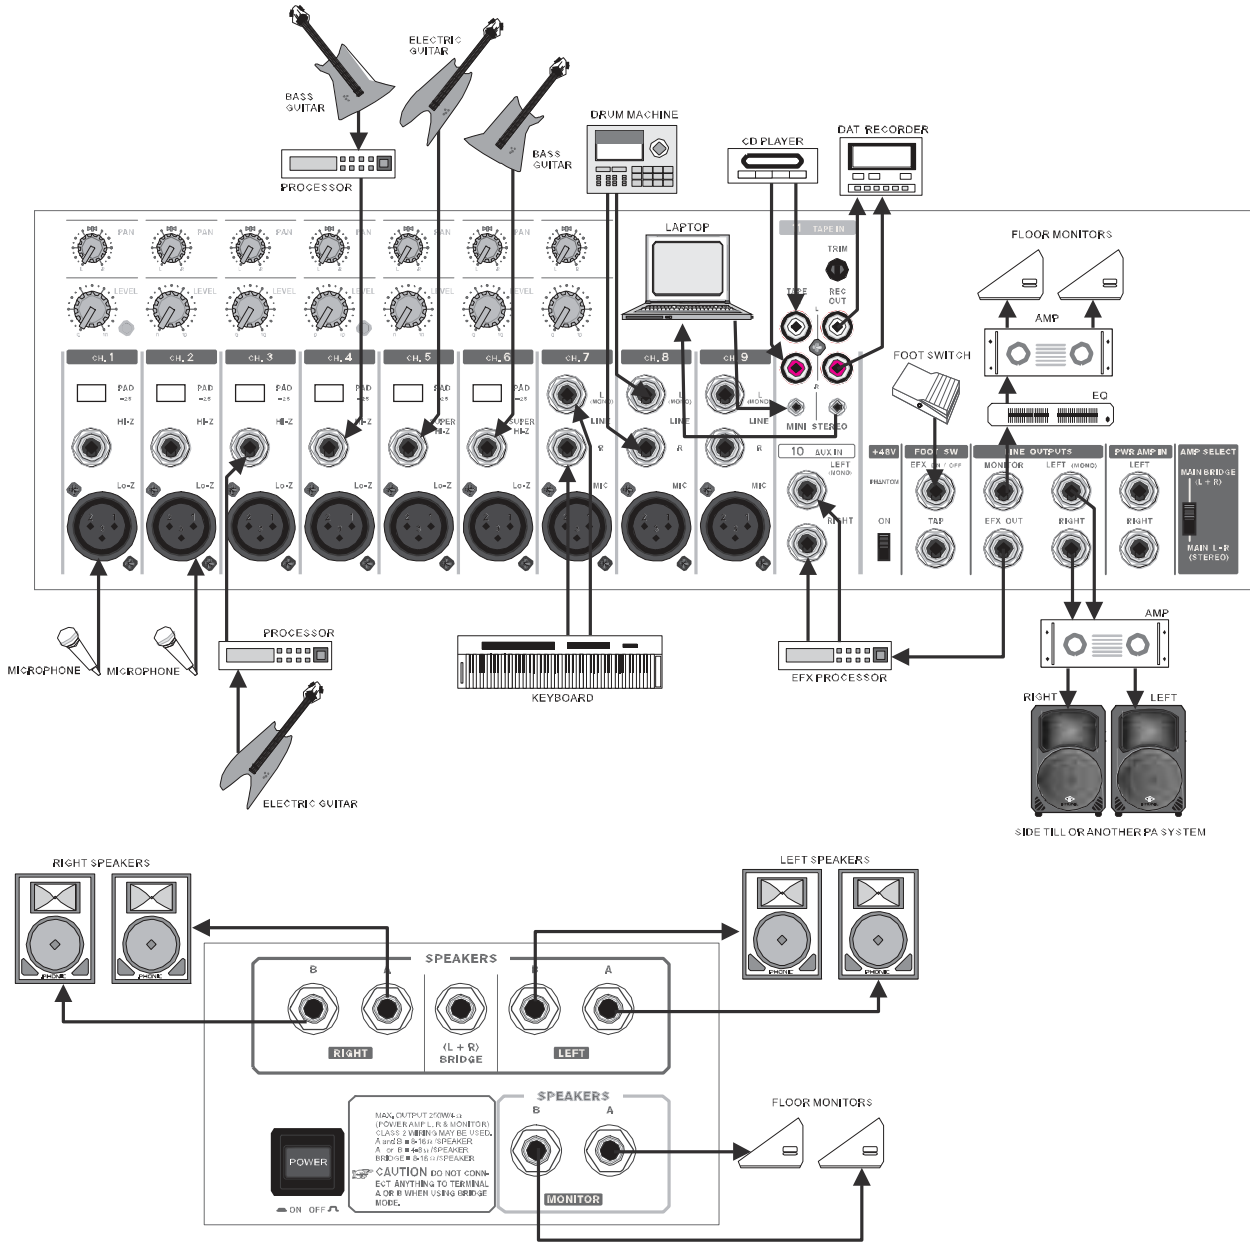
BASS GUITAR

ELECTRIC GUITAR

BASS GUITAR

PROCESSOR

DRUM MACHINE

CD PLAYER

DAT RECORDER

LAPTOP

11 TAPE IN

TRIM

TAPE

REC OUT

FLOOR MONITORS

AMP

FOOT SWITCH

EQ

PAN PAN PAN PAN PAN PAN

LEVEL LEVEL LEVEL LEVEL LEVEL LEVEL

CH. 1 CH. 2 CH. 3 CH. 4 CH. 5 CH. 6 CH. 7 CH. 8 CH. 9

PAD -25 PAD -25 PAD -25 PAD -25 PAD -25 PAD -25

HI-Z HI-Z HI-Z HI-Z SUPER HI-Z SUPER HI-Z

Lo-Z Lo-Z Lo-Z Lo-Z Lo-Z Lo-Z

L (MONO) LINE R MIC

L (MONO) LINE R MIC

L (MONO) LINE R MIC

MINI STEREO

10 AUX IN

LEFT (MONO)

RIGHT

+48V PHANTOM ON

FOOT SW EFX ON / OFF TAP

LINE OUTPUTS MONITOR LEFT (MONO) EFX OUT RIGHT

PWR AMP IN LEFT RIGHT

AMP SELECT MAIN BRIDGE (L + R) MAIN L-R (STEREO)

MICROPHONE

MICROPHONE

PROCESSOR

KEYBOARD

EFX PROCESSOR

AMP

RIGHT

LEFT

ELECTRIC GUITAR

SIDE TILL OR ANOTHER PA SYSTEM

RIGHT SPEAKERS

LEFT SPEAKERS

SPEAKERS

B A B A

RIGHT

(L + R) BRIDGE

LEFT

FLOOR MONITORS

POWER

ON OFF

MAX. OUTPUT 250W/4Ω (POWER AMP L, R & MONITOR) CLASS 2 WIRING MAY BE USED. A and B = 8-16Ω /SPEAKER A or B = 4-8Ω /SPEAKER BRIDGE = 8-16Ω /SPEAKER

CAUTION DO NOT CONNECT ANYTHING TO TERMINAL A OR B WHEN USING BRIDGE MODE.

SPEAKERS

B A

MONITOR